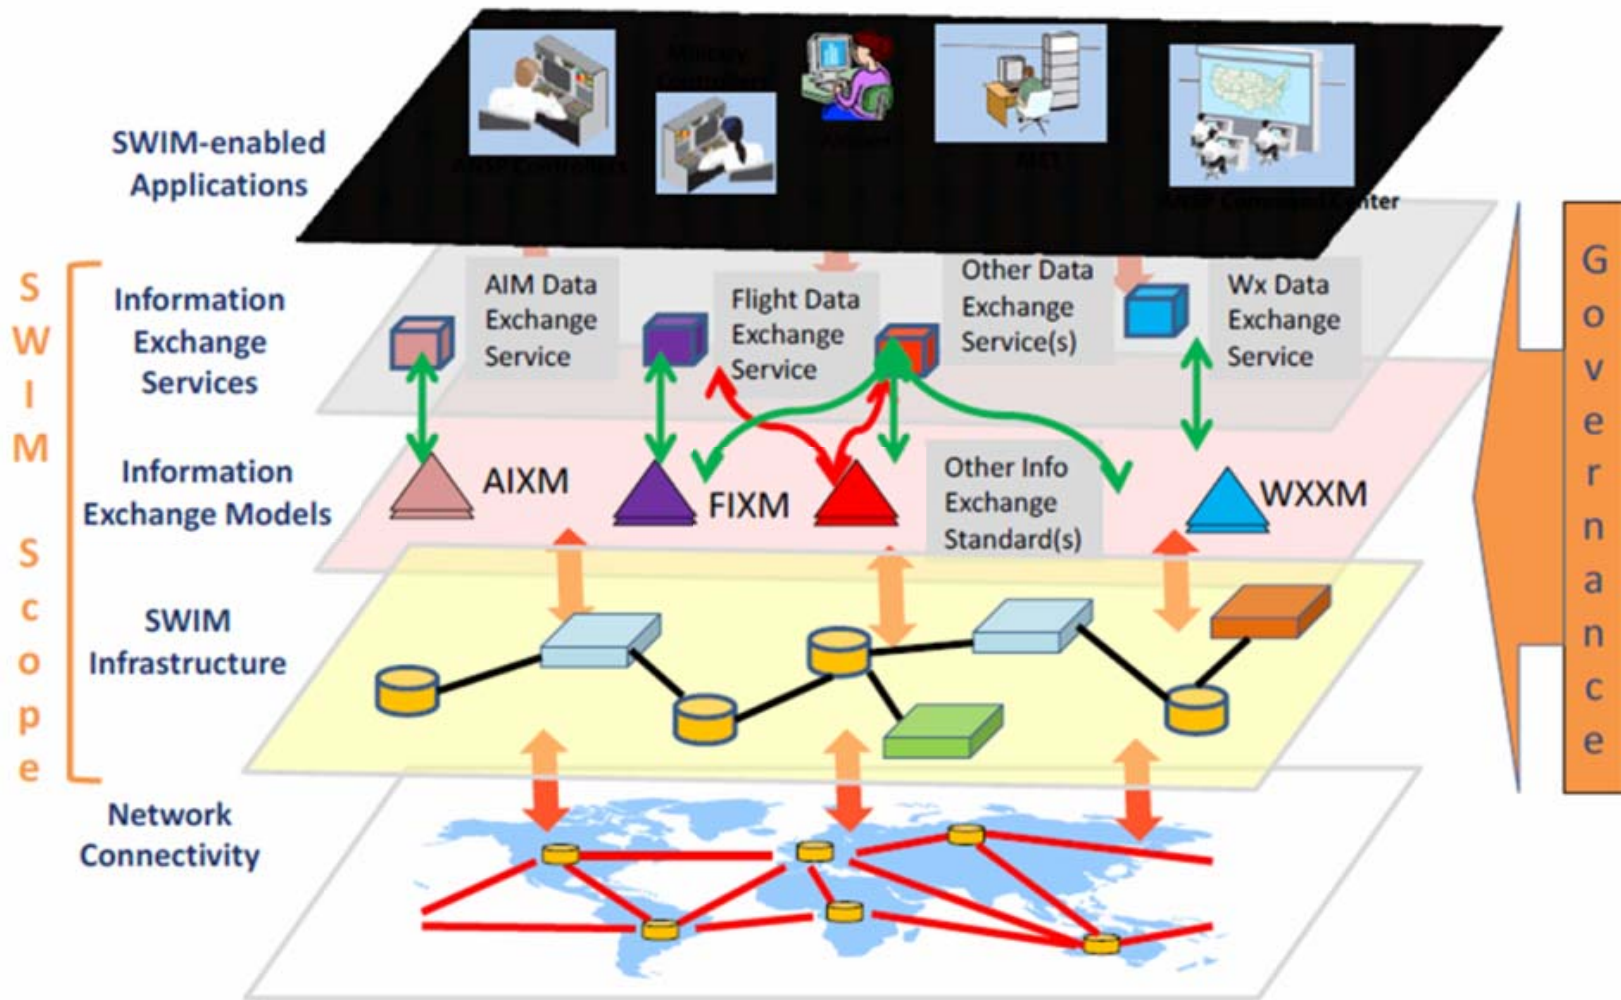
SWIM-enabled Applications

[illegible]

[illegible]

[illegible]

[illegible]

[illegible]ter

SWIM Scope

Information Exchange Services

AIM Data Exchange Service

Flight Data Exchange Service

Other Data Exchange Service(s)

Wx Data Exchange Service

Information Exchange Models

AIXM

FIXM

Other Info Exchange Standard(s)

WXXM

SWIM Infrastructure

Network Connectivity

Governance